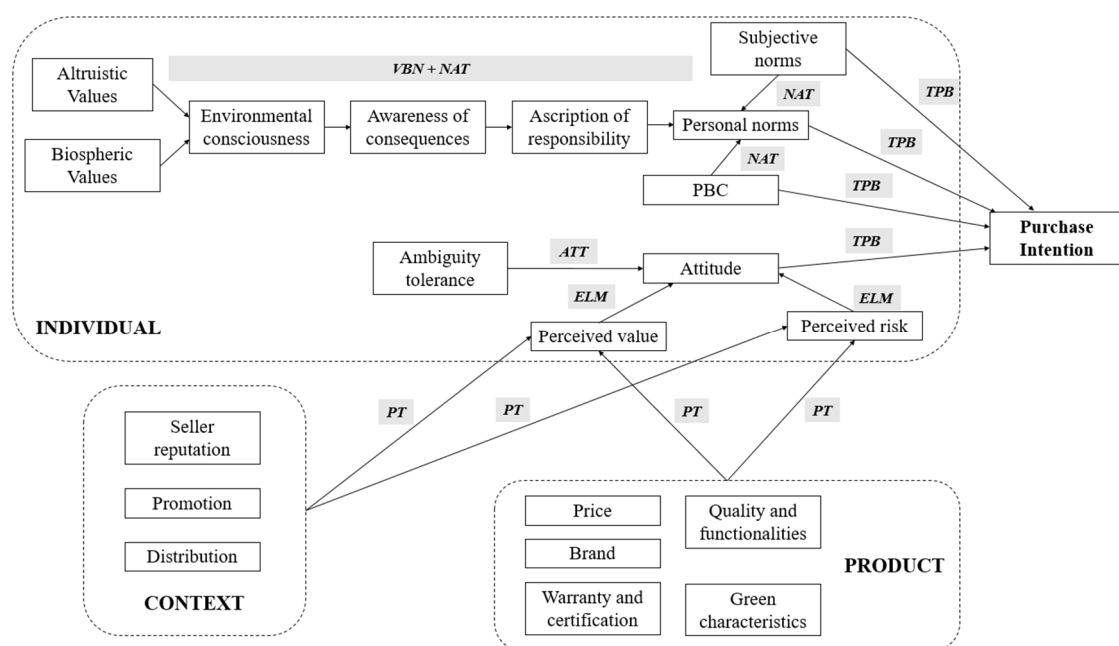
VBN + NAT

Altruistic Values

Biospheric Values

Environmental consciousness

Awareness of consequences

Ascription of responsibility

Subjective norms

NAT

Personal norms

NAT

PBC

TPB

TPB

TPB

TPB

Purchase Intention

Ambiguity tolerance

ATT

Attitude

ELM

ELM

Perceived value

Perceived risk

INDIVIDUAL

PT

PT

PT

PT

Seller reputation

Promotion

Distribution

CONTEXT

Price

Brand

Warranty and certification

Quality and functionalities

Green characteristics

PRODUCT